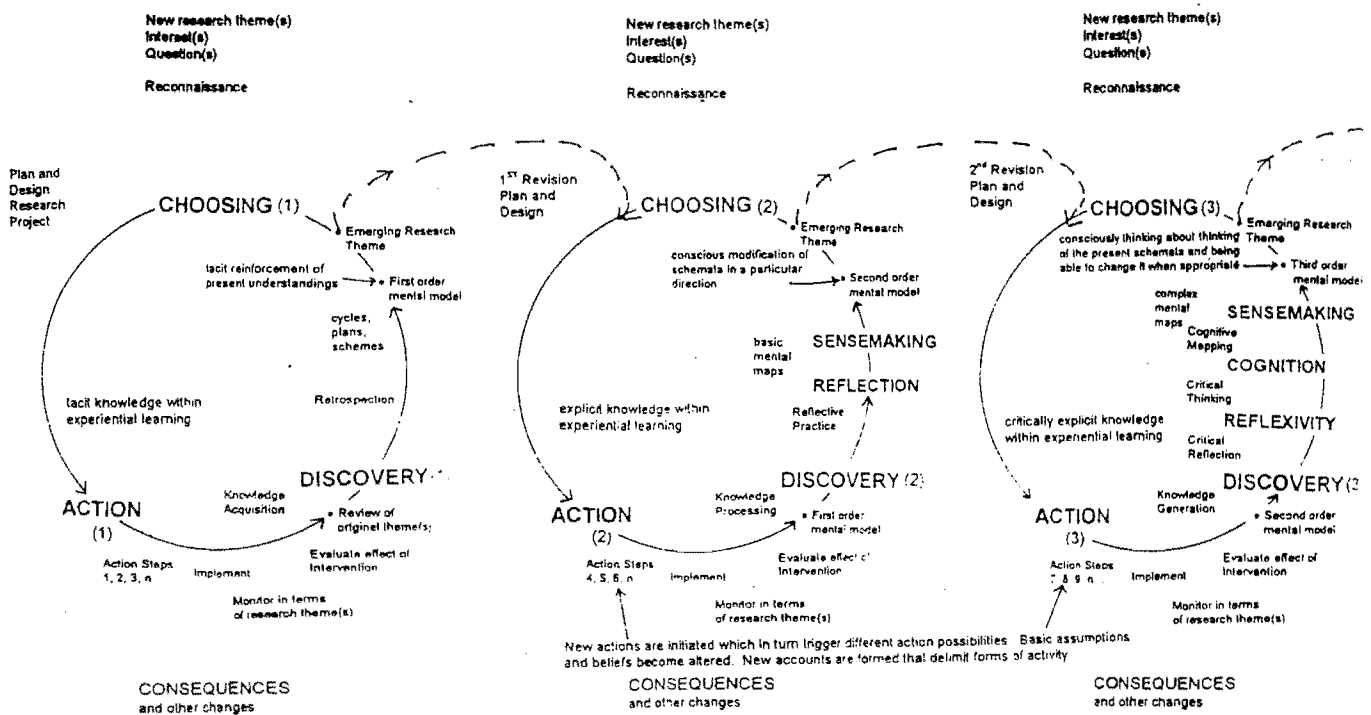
New research theme(s)
Interest(s)
Question(s)

Reconnaissance

New research theme(s)
Interest(s)
Question(s)

Reconnaissance

New research theme(s)
Interest(s)
Question(s)

Reconnaissance

Plan and Design Research Project

CHOOSING (1)

Emerging Research Theme

tacit reinforcement of present understandings

First order mental model

cycles, plans, schemes

tacit knowledge within experiential learning

Retrospection

DISCOVERY

Knowledge Acquisition

Review of original theme(s)

ACTION (1)

Action Steps 1, 2, 3, n

Implement

Evaluate effect of Intervention

Monitor in terms of research theme(s)

CONSEQUENCES and other changes

1$^{ST}$ Revision Plan and Design

CHOOSING (2)

Emerging Research Theme

conscious modification of schemata in a particular direction

Second order mental model

basic mental maps

SENSEMAKING

REFLECTION

explicit knowledge within experiential learning

Reflective Practice

DISCOVERY (2)

Knowledge Processing

First order mental model

ACTION (2)

Action Steps 4, 5, 6, n

Implement

Evaluate effect of Intervention

Monitor in terms of research theme(s)

New actions are initiated which in turn trigger different action possibilities and beliefs become altered. New accounts are formed that delimit forms of activity

Basic assumptions

CONSEQUENCES and other changes

2$^{nd}$ Revision Plan and Design

CHOOSING (3)

Emerging Research Theme

consciously thinking about thinking of the present schemata and being able to change it when appropriate

Third order mental model

complex mental maps

SENSEMAKING

Cognitive Mapping

COGNITION

Critical Thinking

REFLEXIVITY

critically explicit knowledge within experiential learning

Critical Reflection

DISCOVERY (3

Knowledge Generation

Second order mental model

ACTION (3)

Action Steps 7, 8, 9, n

Implement

Evaluate effect of Intervention

Monitor in terms of research theme(s)

CONSEQUENCES and other changes